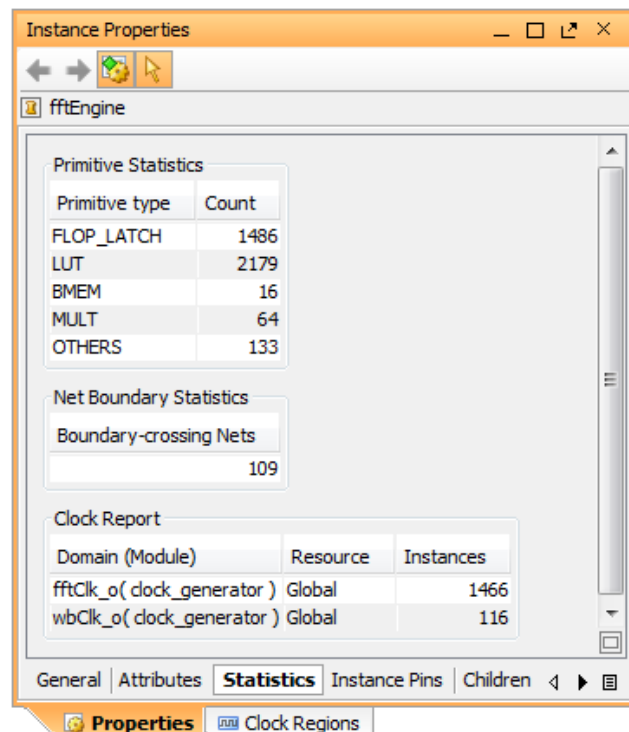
Instance Properties

fftEngine

Primitive Statistics

| Primitive type | Count |
|---|---|
| FLOP_LATCH | 1486 |
| LUT | 2179 |
| BMEM | 16 |
| MULT | 64 |
| OTHERS | 133 |

Net Boundary Statistics

| Boundary-crossing Nets |
|---|
| 109 |

Clock Report

| Domain (Module) | Resource | Instances |
|---|---|---|
| fftClk_o( clock_generator ) | Global | 1466 |
| wbClk_o( clock_generator ) | Global | 116 |

General | Attributes | Statistics | Instance Pins | Children

Properties | Clock Regions